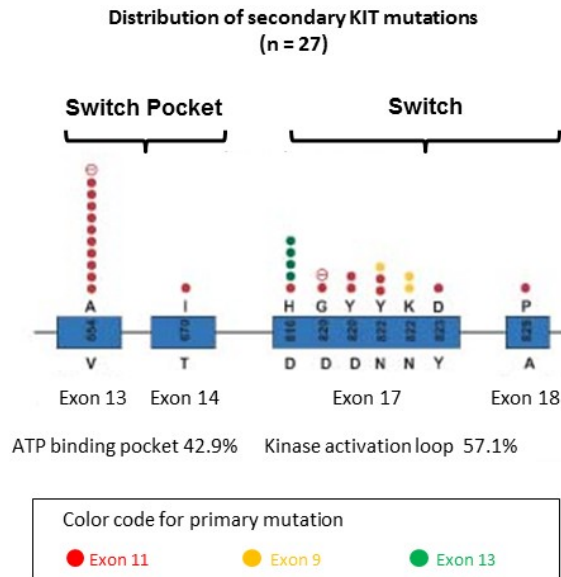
Distribution of secondary KIT mutations
(n = 27)

Switch Pocket

Switch

A I H G Y Y K D P

654 670 816 820 820 822 822 823 829

V T D D D N N Y A

Exon 13 Exon 14 Exon 17 Exon 18

ATP binding pocket 42.9% Kinase activation loop 57.1%

Color code for primary mutation

Exon 11 Exon 9 Exon 13